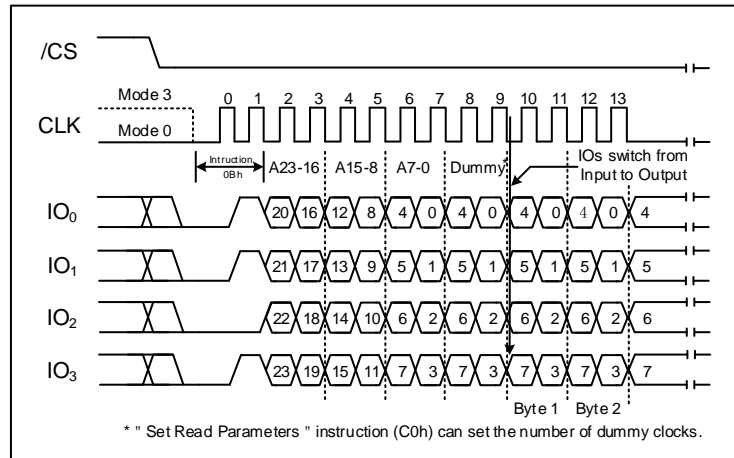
/CS

Mode 3

CLK

Mode 0

0 1 2 3 4 5 6 7 8 9 10 11 12 13

Instruction 0Bh

A23-16 A15-8 A7-0 Dummy

IOs switch from Input to Output

$IO_0$ 20 16 12 8 4 0 4 0 4 0 4 0 4

$IO_1$ 21 17 13 9 5 1 5 1 5 1 5 1 5

$IO_2$ 22 18 14 10 6 2 6 2 6 2 6 2 6

$IO_3$ 23 19 15 11 7 3 7 3 7 3 7 3 7

Byte 1 Byte 2

* " Set Read Parameters " instruction (C0h) can set the number of dummy clocks.